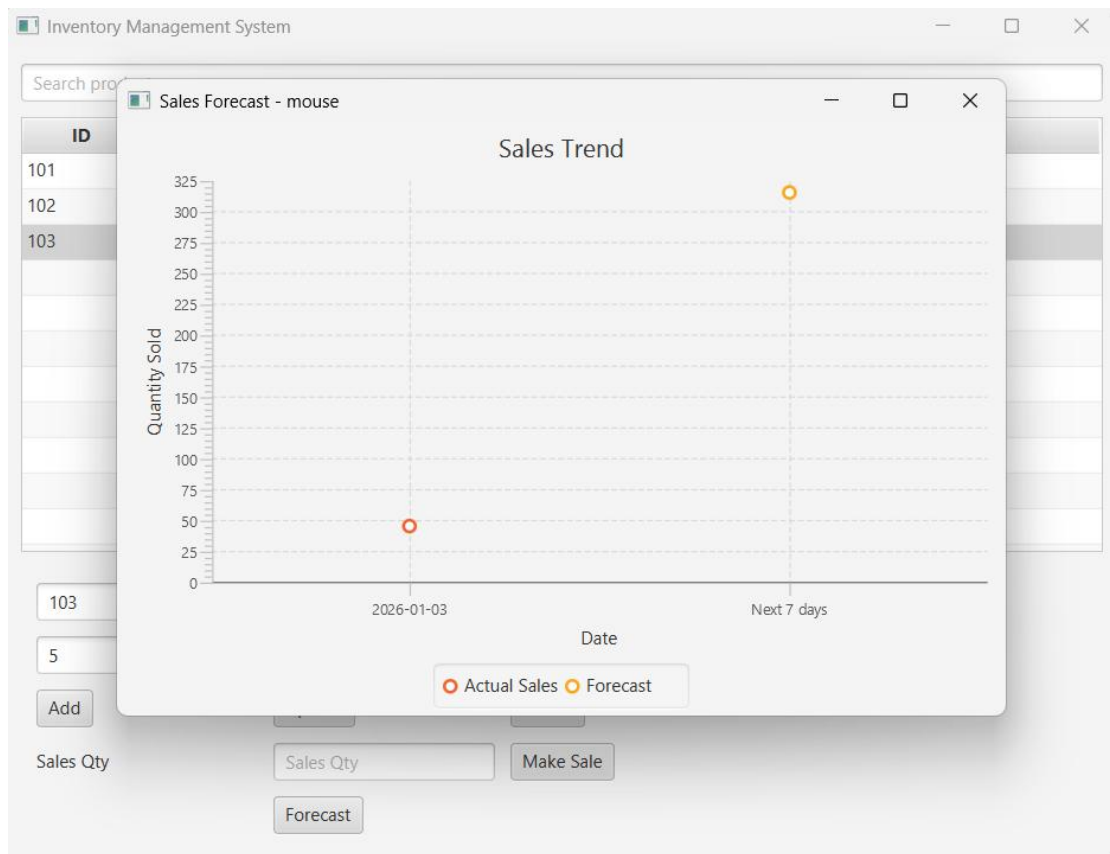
Inventory Management System

Search pro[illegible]

| ID |
|---|
| 101 |
| 102 |
| 103 |

Sales Forecast - mouse

Sales Trend

Quantity Sold

325
300
275
250
225
200
175
150
125
100
75
50
25
0

2026-01-03
Next 7 days

Date

Actual Sales Forecast

103

5

Add

Sales Qty

Sales Qty

Make Sale

Forecast